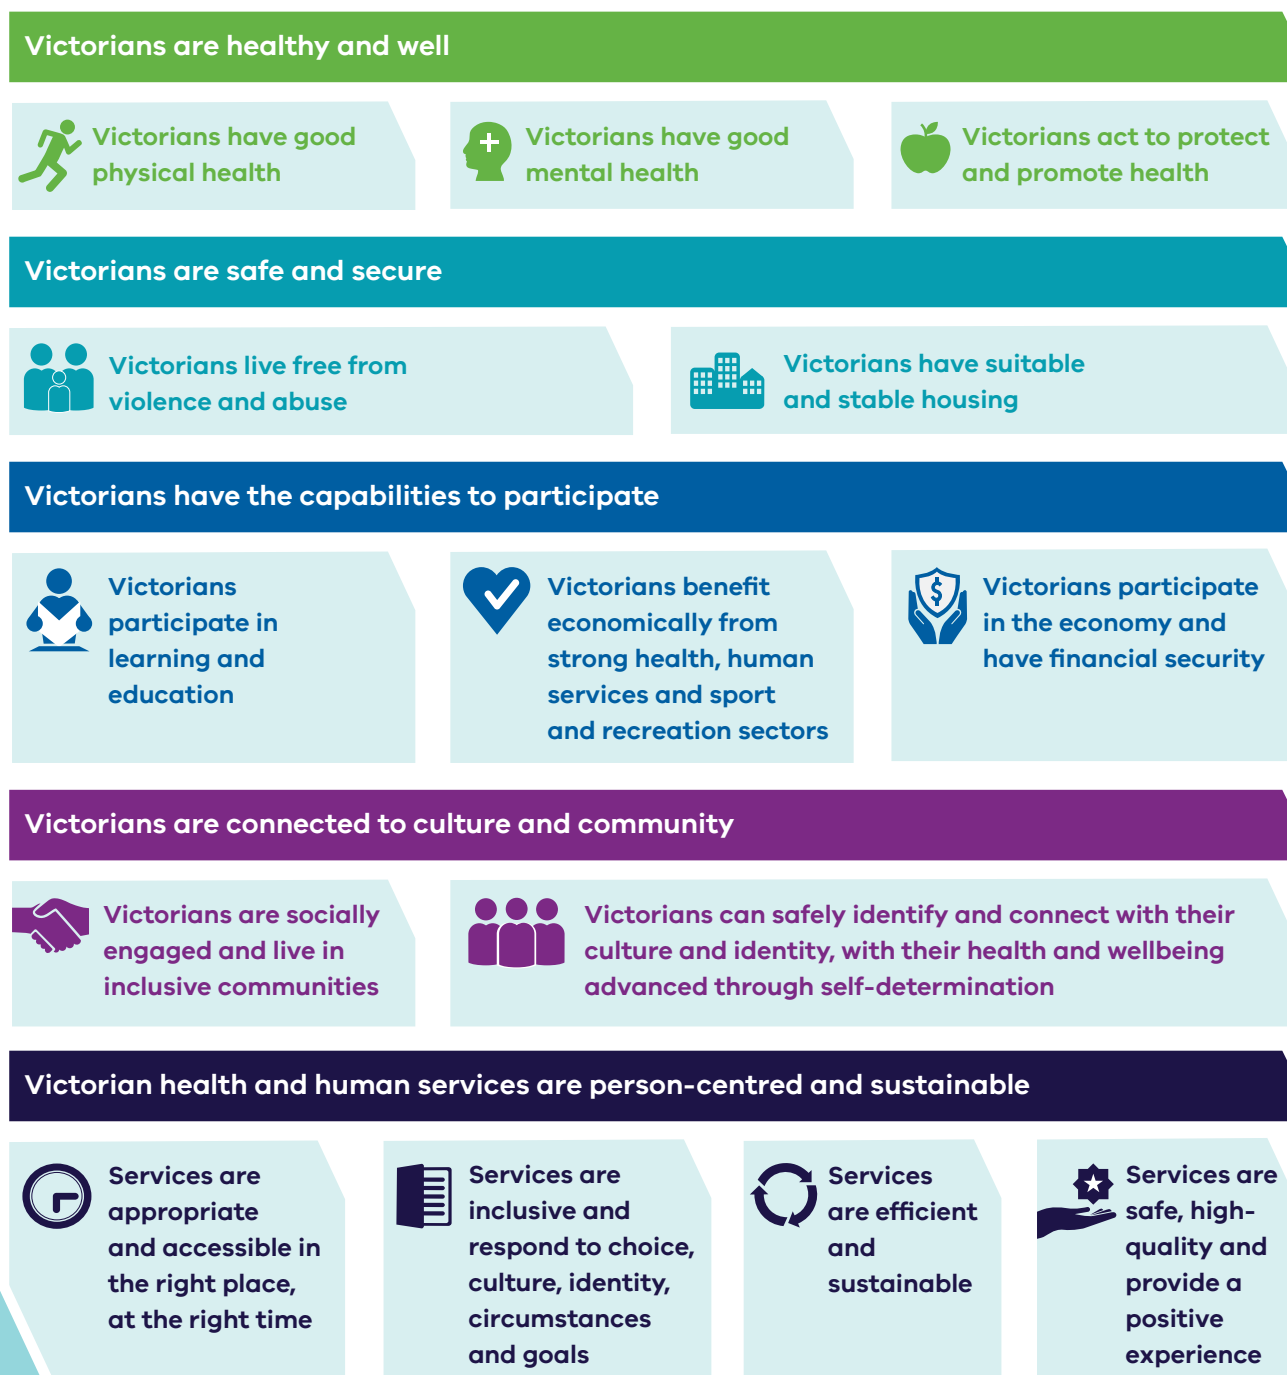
Victorians are healthy and well

Victorians have good physical health

Victorians have good mental health

Victorians act to protect and promote health

Victorians are safe and secure

Victorians live free from violence and abuse

Victorians have suitable and stable housing

Victorians have the capabilities to participate

Victorians participate in learning and education

Victorians benefit economically from strong health, human services and sport and recreation sectors

Victorians participate in the economy and have financial security

Victorians are connected to culture and community

Victorians are socially engaged and live in inclusive communities

Victorians can safely identify and connect with their culture and identity, with their health and wellbeing advanced through self-determination

Victorian health and human services are person-centred and sustainable

Services are appropriate and accessible in the right place, at the right time

Services are inclusive and respond to choice, culture, identity, circumstances and goals

Services are efficient and sustainable

Services are safe, high-quality and provide a positive experience